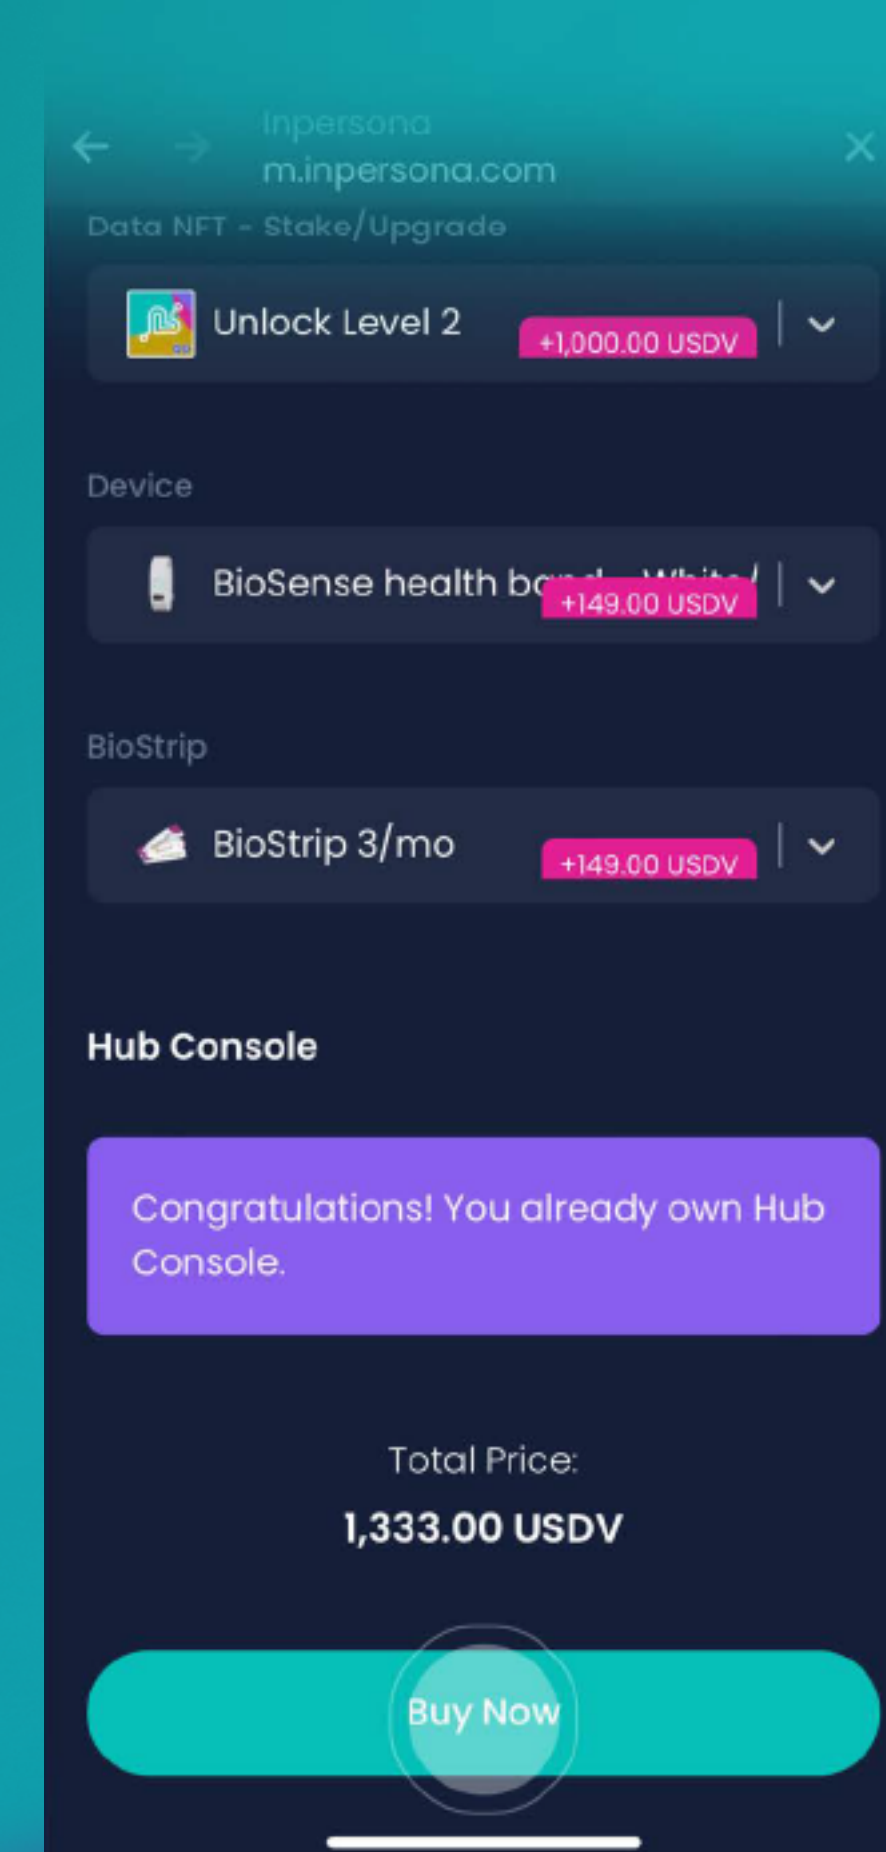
Inpersona
m.inpersona.com

Data NFT - Stake/Upgrade

Unlock Level 2 +1,000.00 USDV

Device

BioSense health b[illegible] +149.00 USDV

BioStrip

BioStrip 3/mo +149.00 USDV

Hub Console

Congratulations! You already own Hub Console.

Total Price:
1,333.00 USDV

Buy Now